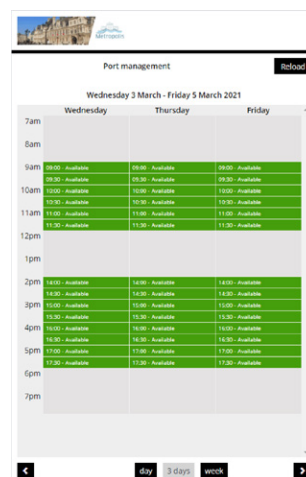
Metroports

Port management

Reload

Wednesday 3 March - Friday 5 March 2021

| | Wednesday | Thursday | Friday |
|---|---|---|---|
| 7am | | | |
| 8am | | | |
| 9am | 09:00 - Available | 09:00 - Available | 09:00 - Available |
| | 09:30 - Available | 09:30 - Available | 09:30 - Available |
| 10am | 10:00 - Available | 10:00 - Available | 10:00 - Available |
| | 10:30 - Available | 10:30 - Available | 10:30 - Available |
| 11am | 11:00 - Available | 11:00 - Available | 11:00 - Available |
| | 11:30 - Available | 11:30 - Available | 11:30 - Available |
| 12pm | | | |
| 1pm | | | |
| 2pm | 14:00 - Available | 14:00 - Available | 14:00 - Available |
| | 14:30 - Available | 14:30 - Available | 14:30 - Available |
| 3pm | 15:00 - Available | 15:00 - Available | 15:00 - Available |
| | 15:30 - Available | 15:30 - Available | 15:30 - Available |
| 4pm | 16:00 - Available | 16:00 - Available | 16:00 - Available |
| | 16:30 - Available | 16:30 - Available | 16:30 - Available |
| 5pm | 17:00 - Available | 17:00 - Available | 17:00 - Available |
| | 17:30 - Available | 17:30 - Available | 17:30 - Available |
| 6pm | | | |
| 7pm | | | |

<

day 3 days week

>